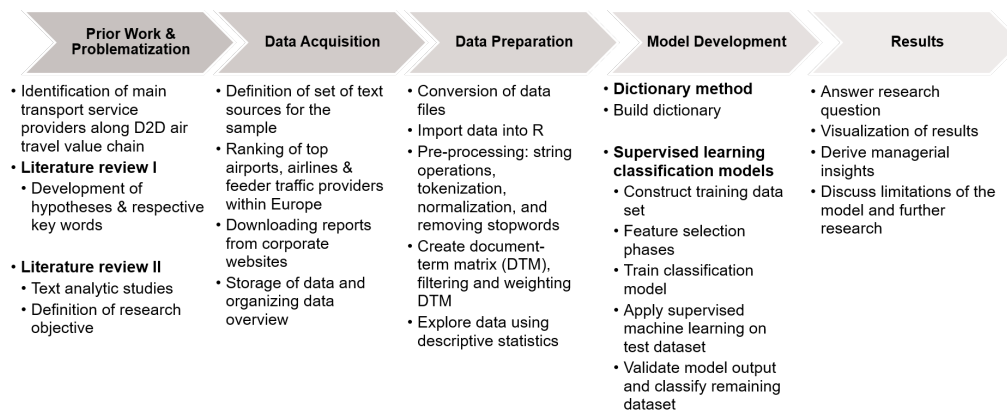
Prior Work & Problematization

• Identification of main transport service providers along D2D air travel value chain
• Literature review I
• Development of hypotheses & respective key words

• Literature review II
• Text analytic studies
• Definition of research objective

Data Acquisition

• Definition of set of text sources for the sample
• Ranking of top airports, airlines & feeder traffic providers within Europe
• Downloading reports from corporate websites
• Storage of data and organizing data overview

Data Preparation

• Conversion of data files
• Import data into R
• Pre-processing: string operations, tokenization, normalization, and removing stopwords
• Create document-term matrix (DTM), filtering and weighting DTM
• Explore data using descriptive statistics

Model Development

• Dictionary method
• Build dictionary

• Supervised learning classification models
• Construct training data set
• Feature selection phases
• Train classification model
• Apply supervised machine learning on test dataset
• Validate model output and classify remaining dataset

Results

• Answer research question
• Visualization of results
• Derive managerial insights
• Discuss limitations of the model and further research